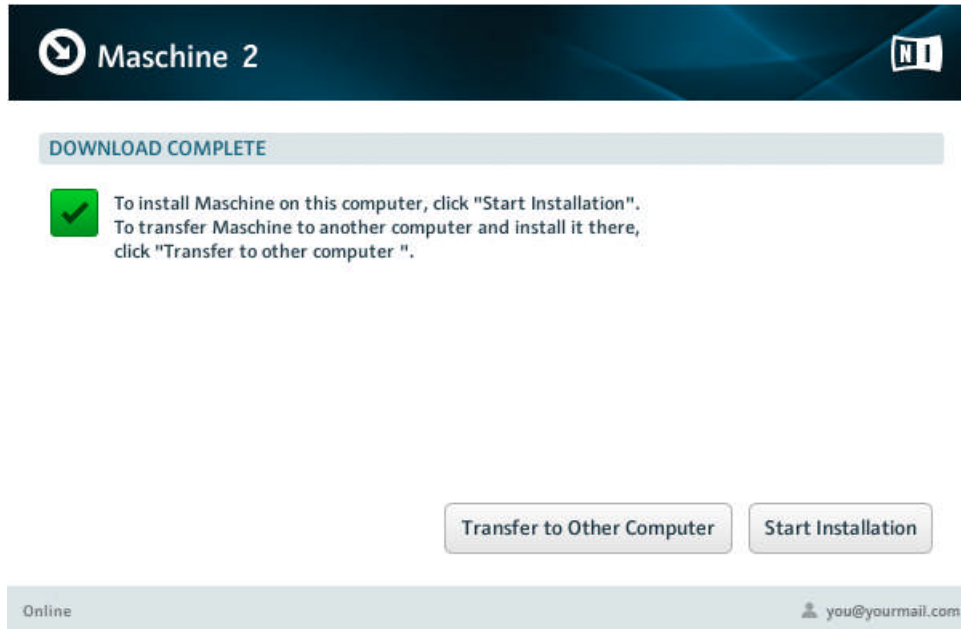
Maschine 2

NI

DOWNLOAD COMPLETE

To install Maschine on this computer, click "Start Installation". To transfer Maschine to another computer and install it there, click "Transfer to other computer ".

Transfer to Other Computer

Start Installation

Online

you@yourmail.com